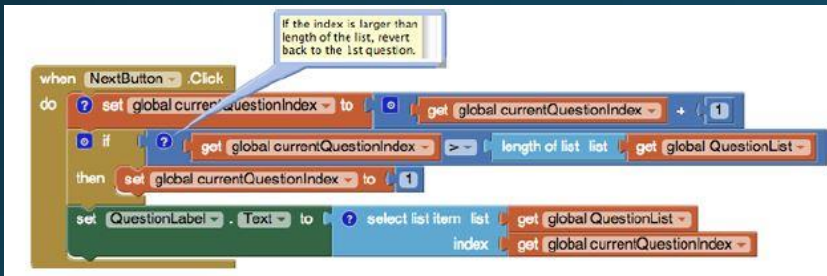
If the index is larger than length of the list, revert back to the 1st question.

when NextButton .Click
do ? set global currentQuestionIndex to get global currentQuestionIndex + 1
if ? get global currentQuestionIndex > length of list list get global QuestionList
then set global currentQuestionIndex to 1
set QuestionLabel . Text to ? select list item list get global QuestionList
index get global currentQuestionIndex